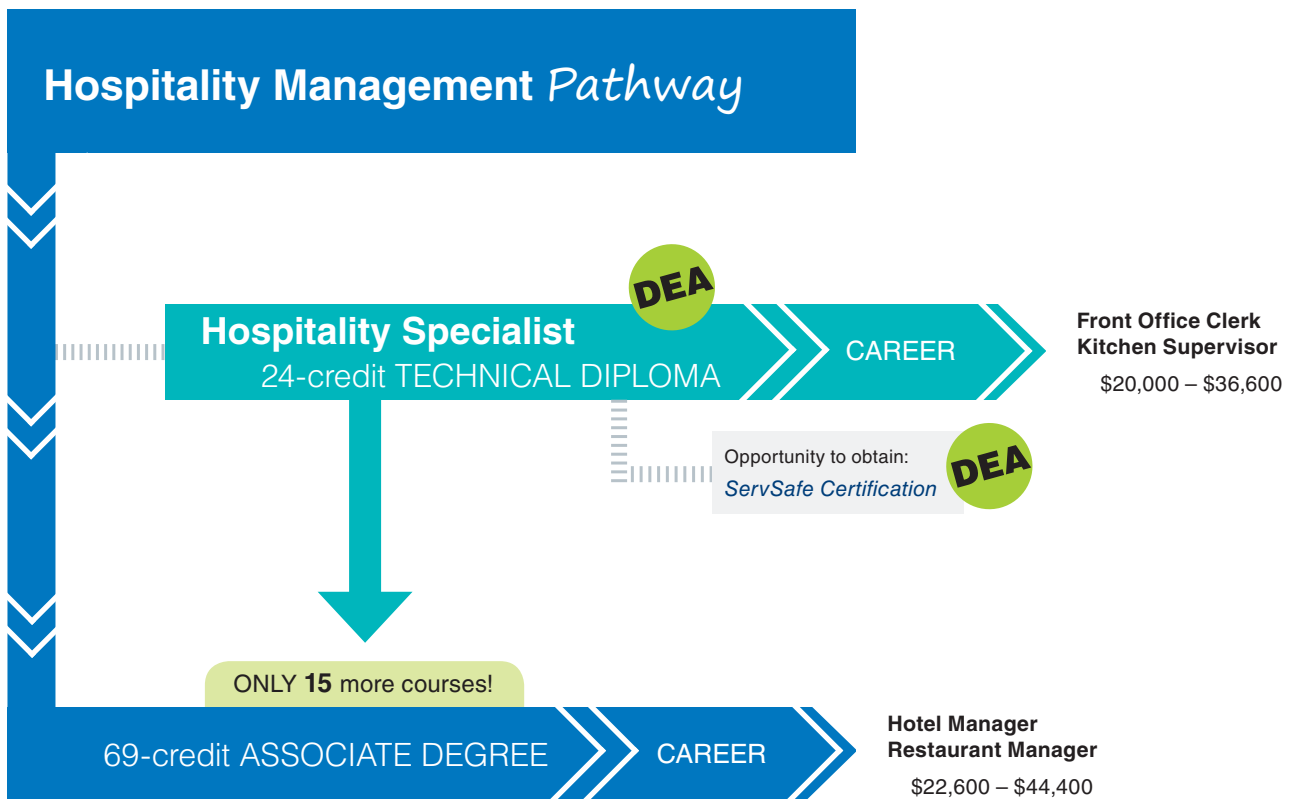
Hospitality Management Pathway

DEA

Hospitality Specialist
24-credit TECHNICAL DIPLOMA

CAREER

Front Office Clerk
Kitchen Supervisor
$20,000 – $36,600

Opportunity to obtain:
ServSafe Certification

DEA

ONLY **15** more courses!

69-credit ASSOCIATE DEGREE

CAREER

Hotel Manager
Restaurant Manager
$22,600 – $44,400